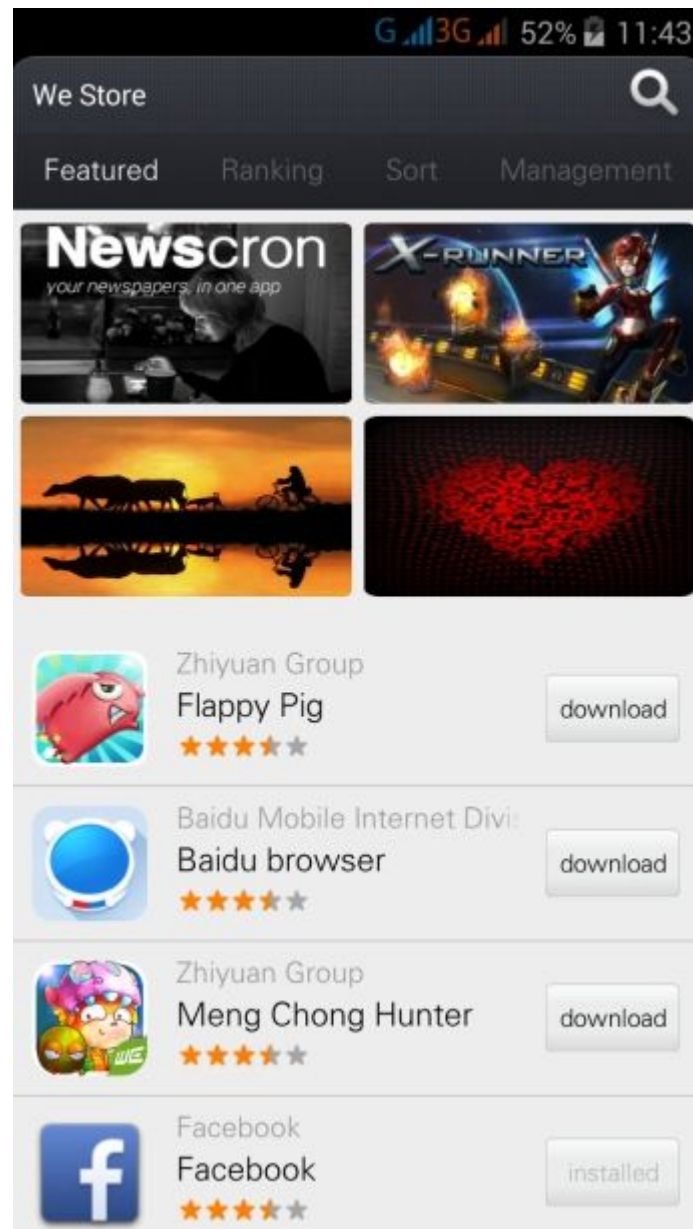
G 3G 52% 11:43

We Store

Featured Ranking Sort Management

Newscron
your newspapers, in one app

X-RUNNER

Zhiyuan Group
Flappy Pig
download

Baidu Mobile Internet Divi
Baidu browser
download

Zhiyuan Group
Meng Chong Hunter
download

Facebook
Facebook
installed